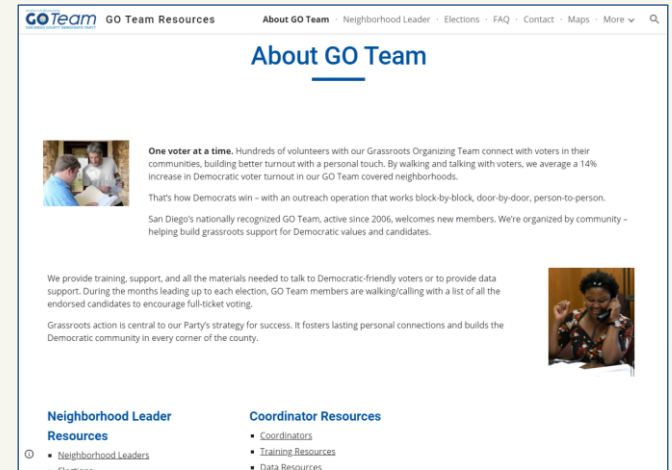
GOTeam GO Team Resources

About GO Team · Neighborhood Leader · Elections · FAQ · Contact · Maps · More

About GO Team

One voter at a time. Hundreds of volunteers with our Grassroots Organizing Team connect with voters in their communities, building better turnout with a personal touch. By walking and talking with voters, we average a 14% increase in Democratic voter turnout in our GO Team covered neighborhoods.

That's how Democrats win – with an outreach operation that works block-by-block, door-by-door, person-to-person.

San Diego's nationally recognized GO Team, active since 2006, welcomes new members. We're organized by community – helping build grassroots support for Democratic values and candidates.

We provide training, support, and all the materials needed to talk to Democratic-friendly voters or to provide data support. During the months leading up to each election, GO Team members are walking/calling with a list of all the endorsed candidates to encourage full-ticket voting.

Grassroots action is central to our Party's strategy for success. It fosters lasting personal connections and builds the Democratic community in every corner of the county.

Neighborhood Leader Resources

- Neighborhood Leaders
- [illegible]

Coordinator Resources

- Coordinators
- Training Resources
- Data Resources